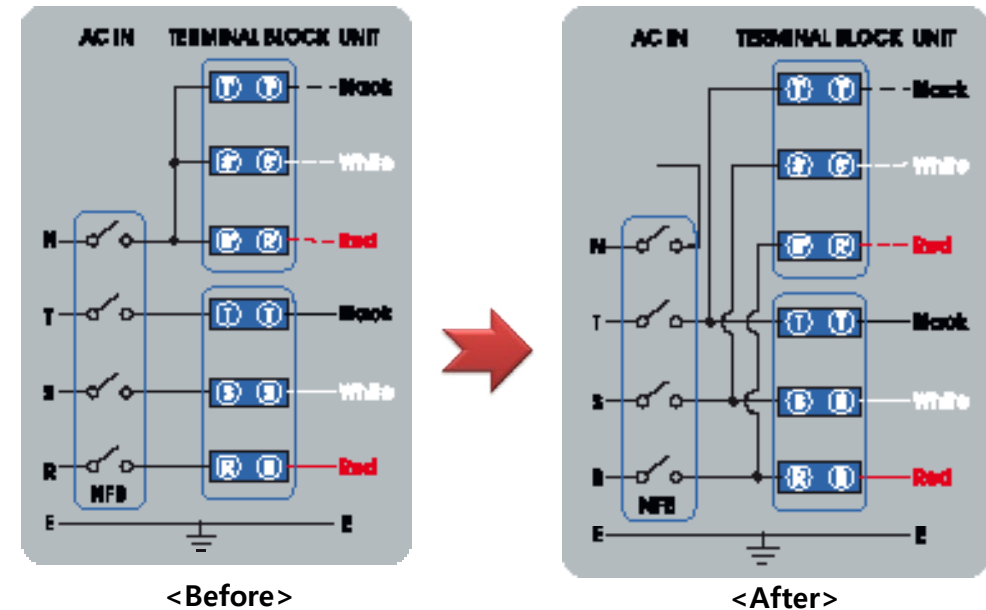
AC IN
TERMINAL BLOCK UNIT
T T
Black
R R
White
R R
Red
N
T
S
R
T T
Black
S S
White
R R
Red
NFB
E
E
<Before>

AC IN
TERMINAL BLOCK UNIT
T T
Black
S S
White
R R
Red
N
T
S
R
T T
Black
S S
White
R R
Red
NFB
E
E
<After>